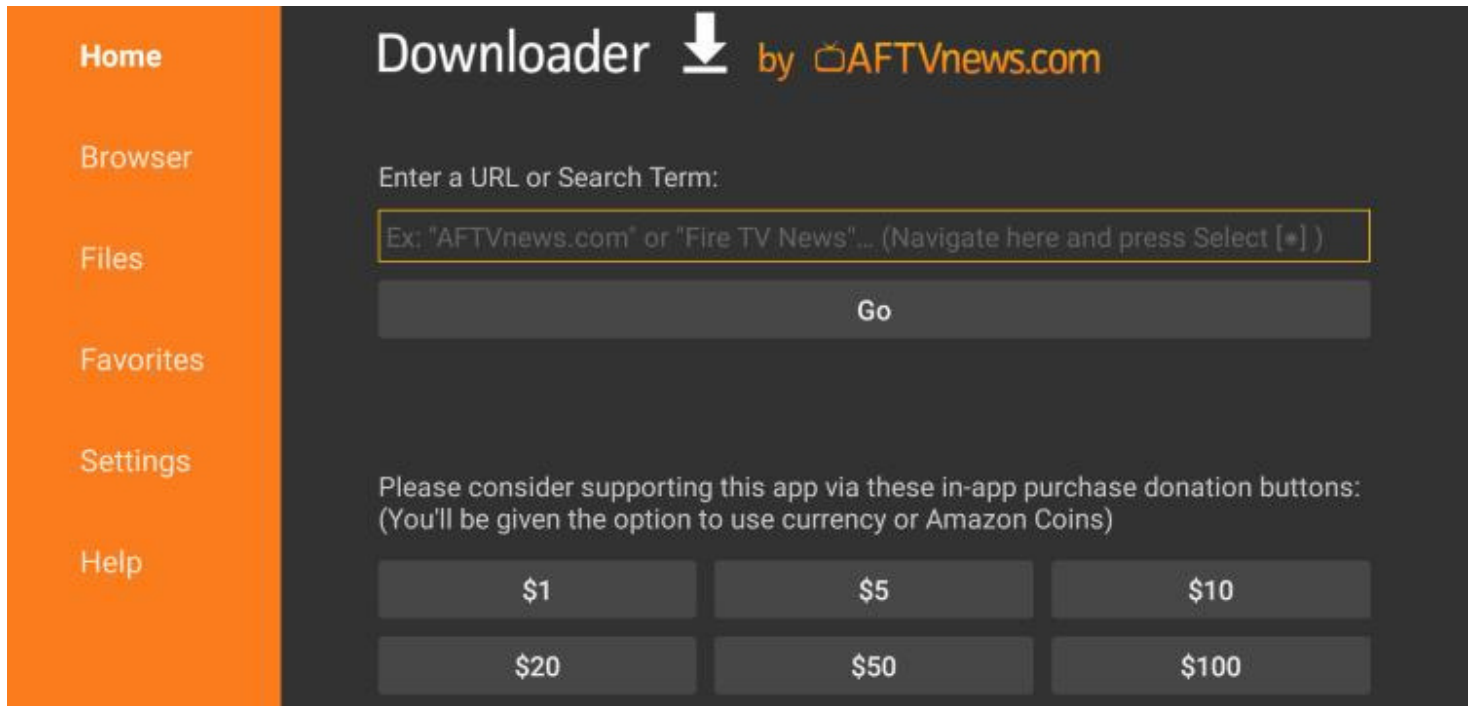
Home

Browser

Files

Favorites

Settings

Help

Downloader by AFTVnews.com

Enter a URL or Search Term:

Ex: "AFTVnews.com" or "Fire TV News"... (Navigate here and press Select [•] )

Go

Please consider supporting this app via these in-app purchase donation buttons: (You'll be given the option to use currency or Amazon Coins)

| $1 | $5 | $10 |
|---|---|---|
| $20 | $50 | $100 |